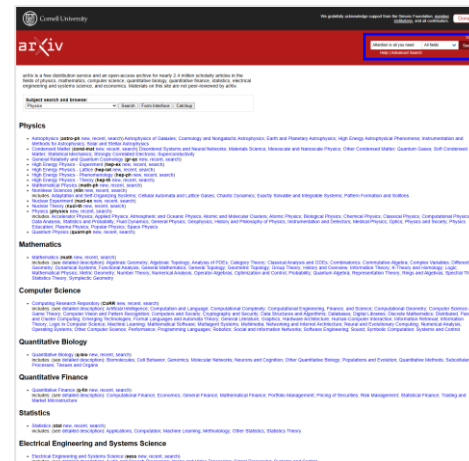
Cornell University

We gratefully acknowledge support from the Simons Foundation, member institutions, and all contributors.

arXiv

Help | Advanced Search

All fields

arXiv is a free distribution service and an open-access archive for nearly 2.4 million scholarly articles in the fields of physics, mathematics, computer science, quantitative biology, quantitative finance, statistics, electrical engineering and systems science, and economics. Materials on this site are not peer-reviewed by arXiv.

Subject search and browse:

Physics

Search | Form Interface | Catchup

Physics

Astrophysics (astro-ph new, recent, search)
Condensed Matter (cond-mat new, recent, search)
General Relativity and Quantum Cosmology (gr-qc new, recent, search)
High Energy Physics - Experiment (hep-ex new, recent, search)
High Energy Physics - Lattice (hep-lat new, recent, search)
High Energy Physics - Phenomenology (hep-ph new, recent, search)
High Energy Physics - Theory (hep-th new, recent, search)
Mathematical Physics (math-ph new, recent, search)
Nonlinear Sciences (nlin new, recent, search)
Nuclear Experiment (nucl-ex new, recent, search)
Nuclear Theory (nucl-th new, recent, search)
Physics (physics new, recent, search)
Quantum Physics (quant-ph new, recent, search)

Mathematics

Mathematics (math new, recent, search)

Computer Science

Computing Research Repository (CoRR new, recent, search)

Quantitative Biology

Quantitative Biology (q-bio new, recent, search)

Quantitative Finance

Quantitative Finance (q-fin new, recent, search)

Statistics

Statistics (stat new, recent, search)
includes: (see detailed description): Applications; Computation; Machine Learning; Methodology; Other Statistics; Statistics Theory

Electrical Engineering and Systems Science

Electrical Engineering and Systems Science (eess new, recent, search)

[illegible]